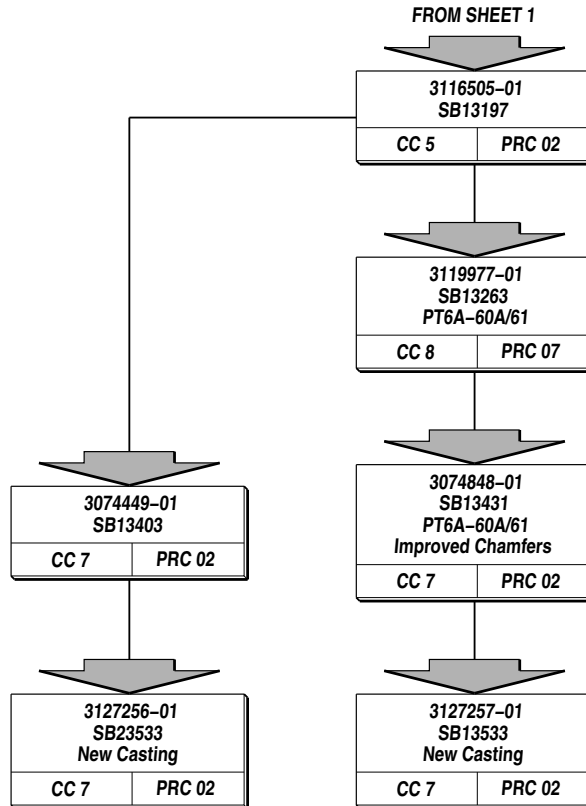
FROM SHEET 1

3116505–01
SB13197
CC 5 | PRC 02

3119977–01
SB13263
PT6A–60A/61
CC 8 | PRC 07

3074848–01
SB13431
PT6A–60A/61
Improved Chamfers
CC 7 | PRC 02

3127257–01
SB13533
New Casting
CC 7 | PRC 02

3074449–01
SB13403
CC 7 | PRC 02

3127256–01
SB23533
New Casting
CC 7 | PRC 02